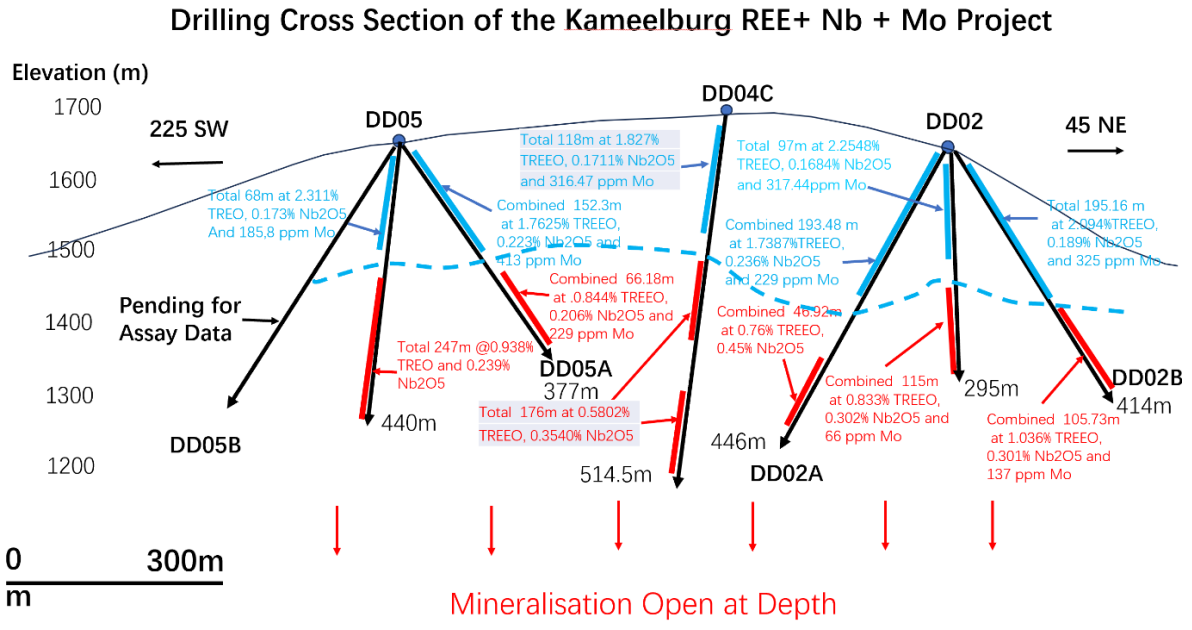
Drilling Cross Section of the Kameelburg REE+ Nb + Mo Project

Elevation (m)

1700

1600

1500

1400

1300

1200

225 SW

45 NE

DD05

DD04C

DD02

Total 68m at 2.311% TREO, 0.173% Nb2O5 And 185,8 ppm Mo

Combined 152.3m at 1.7625% TREEO, 0.223% Nb2O5 and 413 ppm Mo

Total 118m at 1.827% TREEO, 0.1711% Nb2O5 and 316.47 ppm Mo

Total 97m at 2.2548% TREEO, 0.1684% Nb2O5 and 317.44ppm Mo

Combined 193.48 m at 1.7387%TREEO, 0.236% Nb2O5 and 229 ppm Mo

Total 195.16 m at 2.094%TREEO, 0.189% Nb2O5 and 325 ppm Mo

Pending for Assay Data

Combined 66.18m at .0.844% TREEO, 0.206% Nb2O5 and 229 ppm Mo

Combined 46.92m at 0.76% TREEO, 0.45% Nb2O5

Total 247m @0.938% TREO and 0.239% Nb2O5

DD05A

377m

Total 176m at 0.5802% TREEO, 0.3540% Nb2O5

Combined 115m at 0.833% TREEO, 0.302% Nb2O5 and 66 ppm Mo

295m

DD02B

414m

Combined 105.73m at 1.036% TREEO, 0.301% Nb2O5 and 137 ppm Mo

DD05B

440m

446m

DD02A

514.5m

0 300m

m

Mineralisation Open at Depth